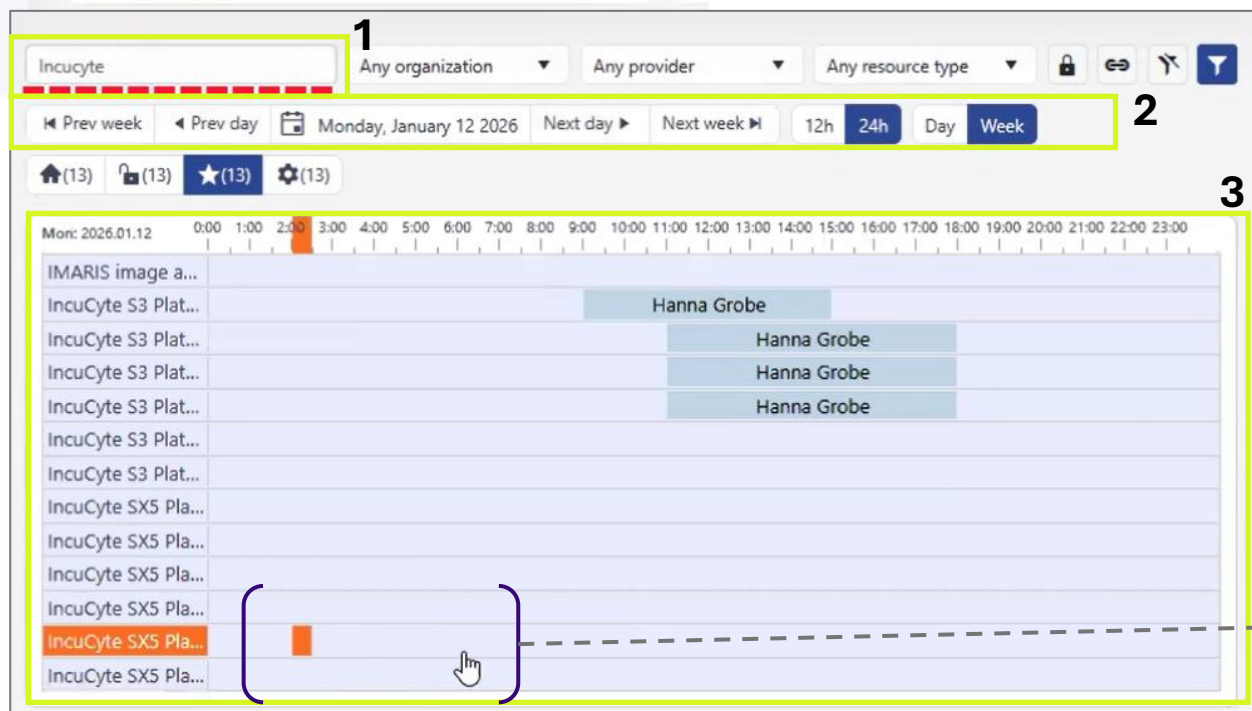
1

Incucyte

Any organization ▼ Any provider ▼ Any resource type ▼

2

⏮ Prev week ◀ Prev day Monday, January 12 2026 Next day ▶ Next week ⏭ 12h 24h Day Week

(13) (13) (13) (13)

3

Mon: 2026.01.12 0:00 1:00 2:00 3:00 4:00 5:00 6:00 7:00 8:00 9:00 10:00 11:00 12:00 13:00 14:00 15:00 16:00 17:00 18:00 19:00 20:00 21:00 22:00 23:00

IMARIS image a...
IncuCyte S3 Plat... Hanna Grobe
IncuCyte S3 Plat... Hanna Grobe
IncuCyte S3 Plat... Hanna Grobe
IncuCyte S3 Plat... Hanna Grobe
IncuCyte S3 Plat...
IncuCyte S3 Plat...
IncuCyte SX5 Pla...
IncuCyte SX5 Pla...
IncuCyte SX5 Pla...
IncuCyte SX5 Pla...
IncuCyte SX5 Pla...
IncuCyte SX5 Pla...